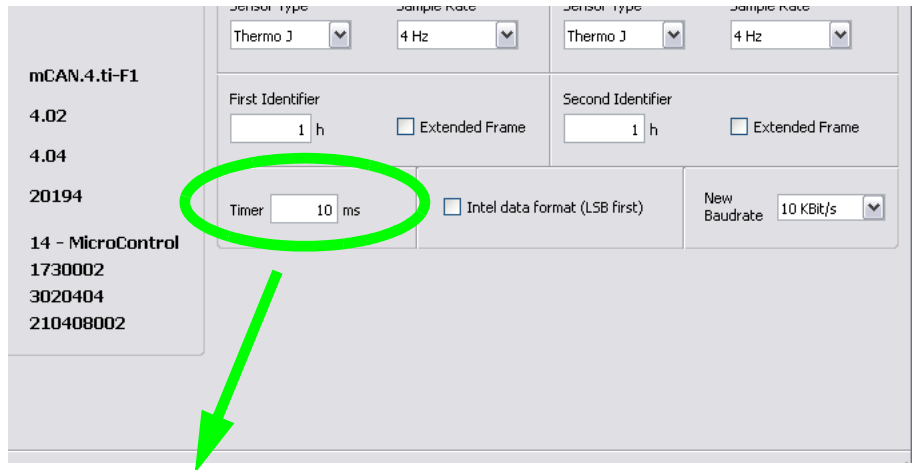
Sensor Type
Sample Rate
Thermo J
4 Hz
Sensor Type
Sample Rate
Thermo J
4 Hz

mCAN.4.ti-F1
4.02
4.04
20194
14 - MicroControl
1730002
3020404
210408002

First Identifier
1 h
Extended Frame
Second Identifier
1 h
Extended Frame

Timer 10 ms
Intel data format (LSB first)
New Baudrate
10 KBit/s